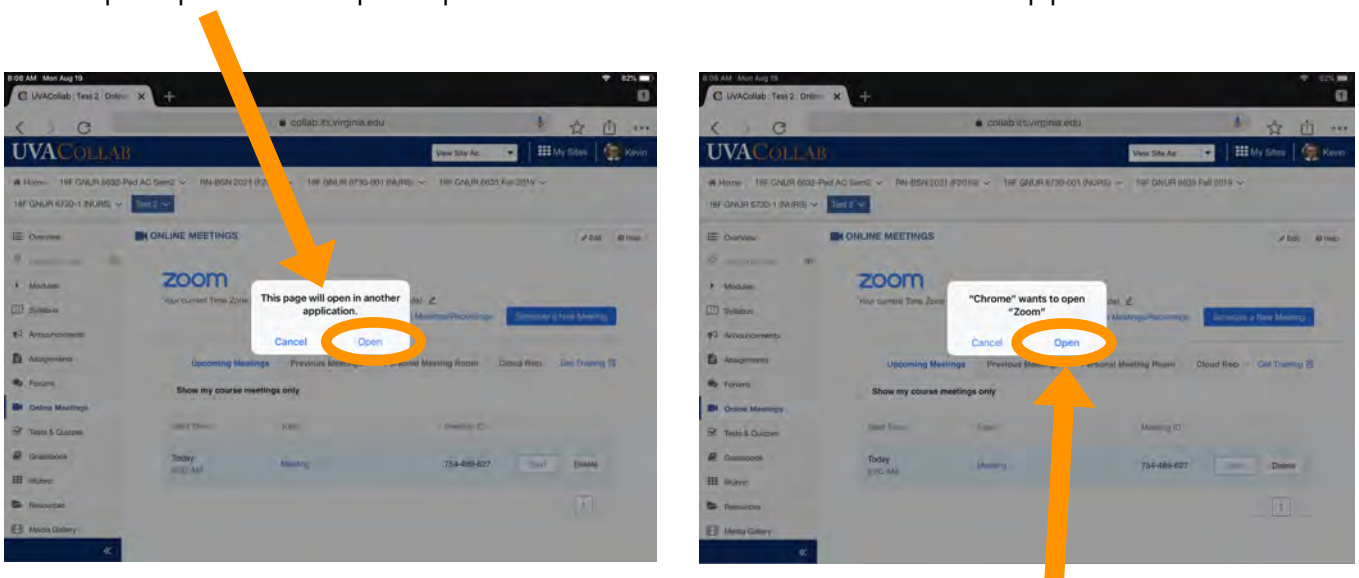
8:08 AM Mon Aug 19
UVACollab : Test 2 : Online
collab.its.virginia.edu
UVACOLLAB
View Site As
My Sites
Kevin
Home 19F GNUR 6632-Ped AC Sem2 RN-BSN 2021 (F2019) 19F GNUR 6730-001 (NURS) 19F GNUR 6633 Fall 2019
19F GNUR 6730-1 (NURS) Test 2
Overview
Modules
Syllabus
Announcements
Assignments
Forums
Online Meetings
Tests & Quizzes
Gradebook
Rubric
Resources
Media Gallery
ONLINE MEETINGS
Edit Help
zoom
Your current Time Zone
This page will open in another application.
Cancel Open
Meetings/Recordings
Schedule a New Meeting
Upcoming Meetings Previous Meetings Personal Meeting Room Cloud Rec Get Training
Show my course meetings only
Start Time Topic Meeting ID
Today 8:00 AM Meeting 754-489-627 Start Delete
1

8:09 AM Mon Aug 19
UVACollab : Test 2 : Online
collab.its.virginia.edu
UVACOLLAB
View Site As
My Sites
Kevin
Home 19F GNUR 6632-Ped AC Sem2 RN-BSN 2021 (F2019) 19F GNUR 6730-001 (NURS) 19F GNUR 6633 Fall 2019
19F GNUR 6730-1 (NURS) Test 2
Overview
Modules
Syllabus
Announcements
Assignments
Forums
Online Meetings
Tests & Quizzes
Gradebook
Rubric
Resources
Media Gallery
ONLINE MEETINGS
Edit Help
zoom
Your current Time Zone
"Chrome" wants to open "Zoom"
Cancel Open
Meetings/Recordings
Schedule a New Meeting
Upcoming Meetings Previous Meetings Personal Meeting Room Cloud Rec Get Training
Show my course meetings only
Start Time Topic Meeting ID
Today 8:00 AM Meeting 754-489-627 Start Delete
1